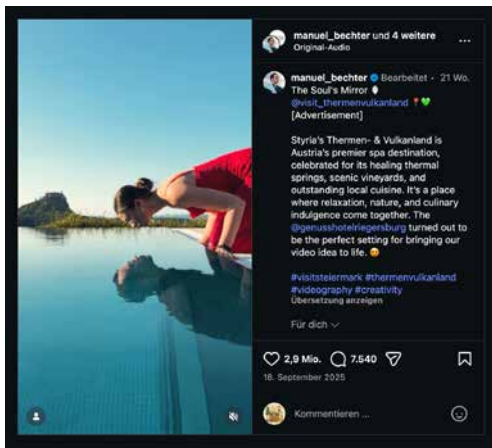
manuel_bechter und 4 weitere
Original-Audio

manuel_bechter Bearbeitet · 21 Wo.
The Soul's Mirror
@visit_thermenvulkanland 📍💚
[Advertisement]

Styria's Thermen- & Vulkanland is Austria's premier spa destination, celebrated for its healing thermal springs, scenic vineyards, and outstanding local cuisine. It's a place where relaxation, nature, and culinary indulgence come together. The @genusshotelriegersburg turned out to be the perfect setting for bringing our video idea to life. 😊

#visitsteiermark #thermenvulkanland #videography #creativity
Übersetzung anzeigen

Für dich

2,9 Mio. 7.540
18. September 2025

Kommentieren ...